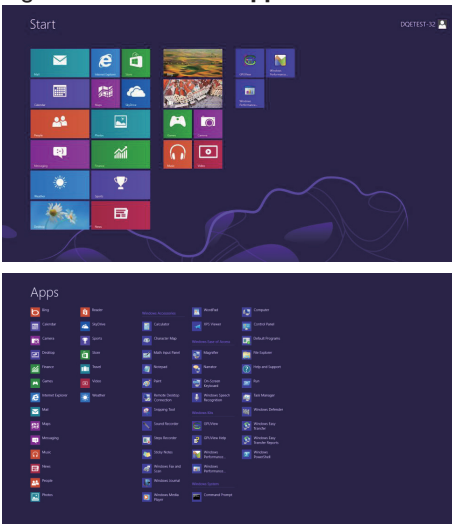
Start

DQETEST-32

Apps

Bing
Calendar
Camera
Desktop
Finance
Games
Internet Explorer
Mail
Maps
Messaging
Music
News
People
Photos
Reader
SkyDrive
Sports
Store
Travel
Video
Weather
Windows Accessories
Calculator
Character Map
Math Input Panel
Notepad
Paint
Remote Desktop Connection
Snipping Tool
Sound Recorder
Steps Recorder
Sticky Notes
Windows Fax and Scan
Windows Journal
Windows Media Player
WordPad
XPS Viewer
Windows Ease of Access
Magnifier
Narrator
On-Screen Keyboard
Windows Speech Recognition
Windows Kits
XPS Viewer
XPS Viewer Help
Windows Performance...
Windows Performance...
Windows System
Command Prompt
Computer
Control Panel
Default Programs
File Explorer
Help and Support
Run
Task Manager
Windows Defender
Windows Easy Transfer
Windows Easy Transfer Reports
Windows PowerShell